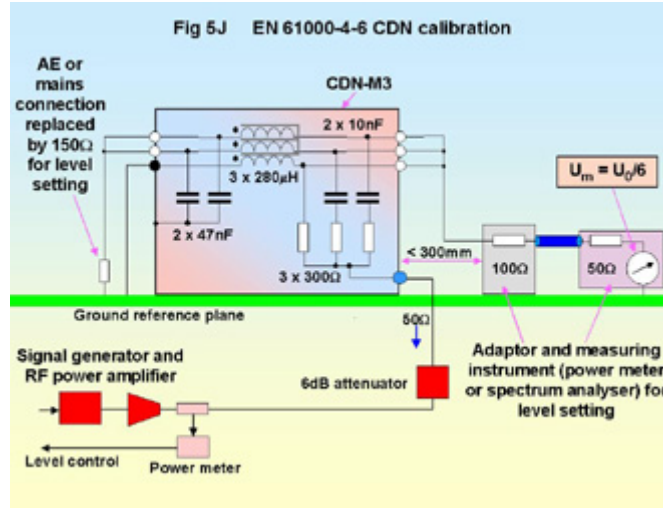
Fig 5J EN 61000-4-6 CDN calibration

AE or mains connection replaced by 150Ω for level setting

CDN-M3

2 x 10nF

3 x 280µH

2 x 47nF

3 x 300Ω

< 300mm

100Ω

50Ω

$U_m = U_0/6$

Ground reference plane

50Ω

Signal generator and RF power amplifier

6dB attenuator

Adaptor and measuring instrument (power meter or spectrum analyser) for level setting

Level control

Power meter